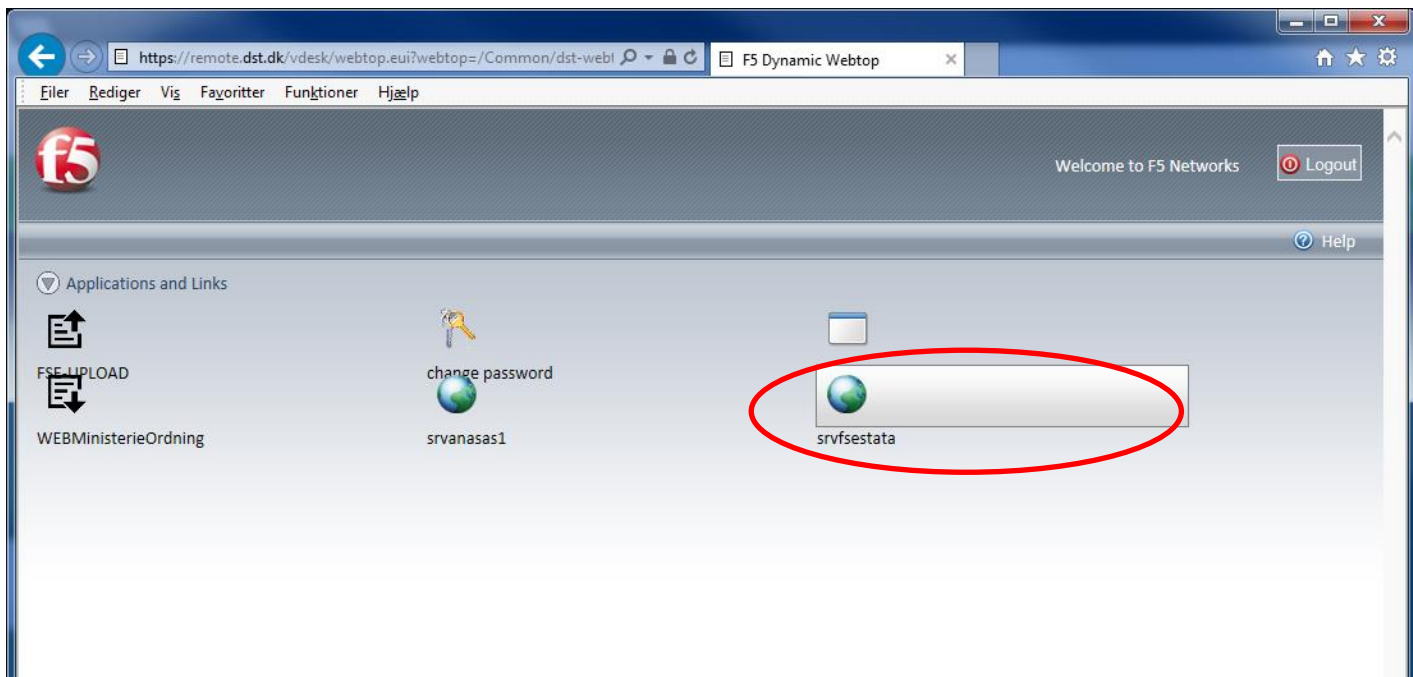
https://remote.dst.dk/vdesk/webtop.eui?webtop=/Common/dst-webt

F5 Dynamic Webtop

Filer Rediger Vis Favoritter Funktioner Hjælp

f5

Welcome to F5 Networks

Logout

Help

Applications and Links

FSE-UPLOAD

change password

WEBMinisterieOrdning

srvanasas1

srvfsestata